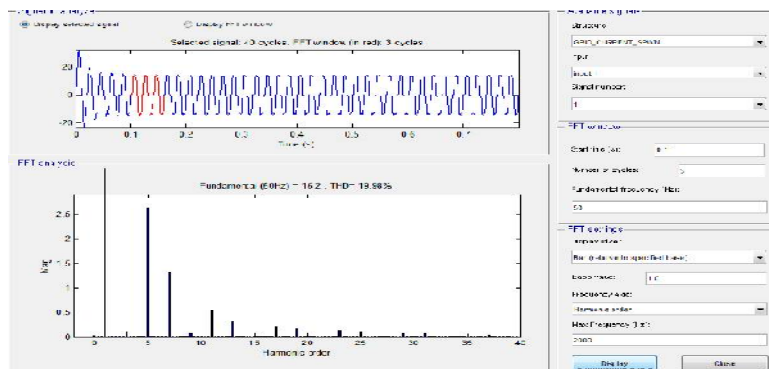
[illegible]

Display selected signal

Display FFT window

Selected signal: 40 cycles. FFT window (in red): 3 cycles

20

0

-20

0

0.1

0.2

0.3

0.4

0.5

0.6

0.7

Time (s)

FFT analysis

Fundamental (50Hz) = 16.2 , THD= 19.98%

2.5

2

1.5

1

0.5

0

0

5

10

15

20

25

30

35

40

Mag

Harmonic order

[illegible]

Structure

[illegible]

Input

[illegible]

Signal number

1

FFT window

Start time (s):

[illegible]

Number of cycles:

3

Fundamental frequency (Hz):

50

FFT settings

Display style

Bar (relative to specified base)

Base value:

1.0

Frequency axis:

Harmonic order

Max Frequency (Hz):

2000

Display

Close